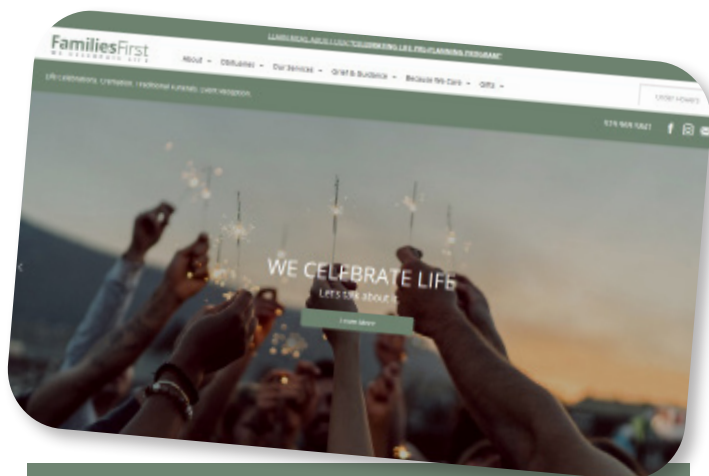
LEARN MORE ABOUT OUR "CELEBRATING LIFE PRE-PLANNING PROGRAM"

FamiliesFirst
WE CELEBRATE LIFE

About ▾ Obituaries ▾ Our Services ▾ Grief & Guidance ▾ Because We Care ▾ Gifts ▾

ORDER FLOWERS

Life Celebrations, Cremation, Traditional Funerals, Event Reception

519 969 5841

WE CELEBRATE LIFE
Let's talk about it.

Learn More